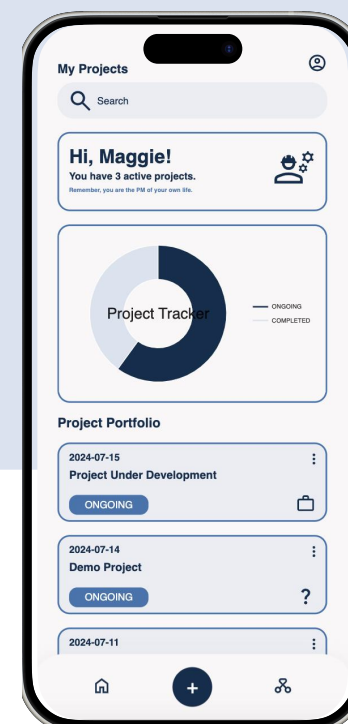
My Projects

Search

Hi, Maggie!
You have 3 active projects.
Remember, you are the PM of your own life.

Project Tracker

ONGOING
COMPLETED

Project Portfolio

2024-07-15
Project Under Development
ONGOING

2024-07-14
Demo Project
ONGOING
?

2024-07-11

+